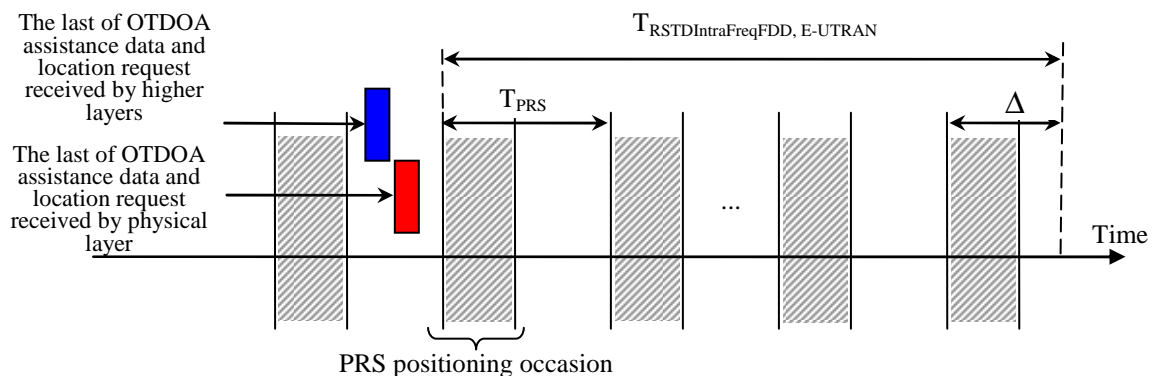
The last of OTDOA assistance data and location request received by higher layers

The last of OTDOA assistance data and location request received by physical layer

$T_{RSTDIntraFreqFDD,\ E\text{-}UTRAN}$

$T_{PRS}$

$\Delta$

...

Time

PRS positioning occasion